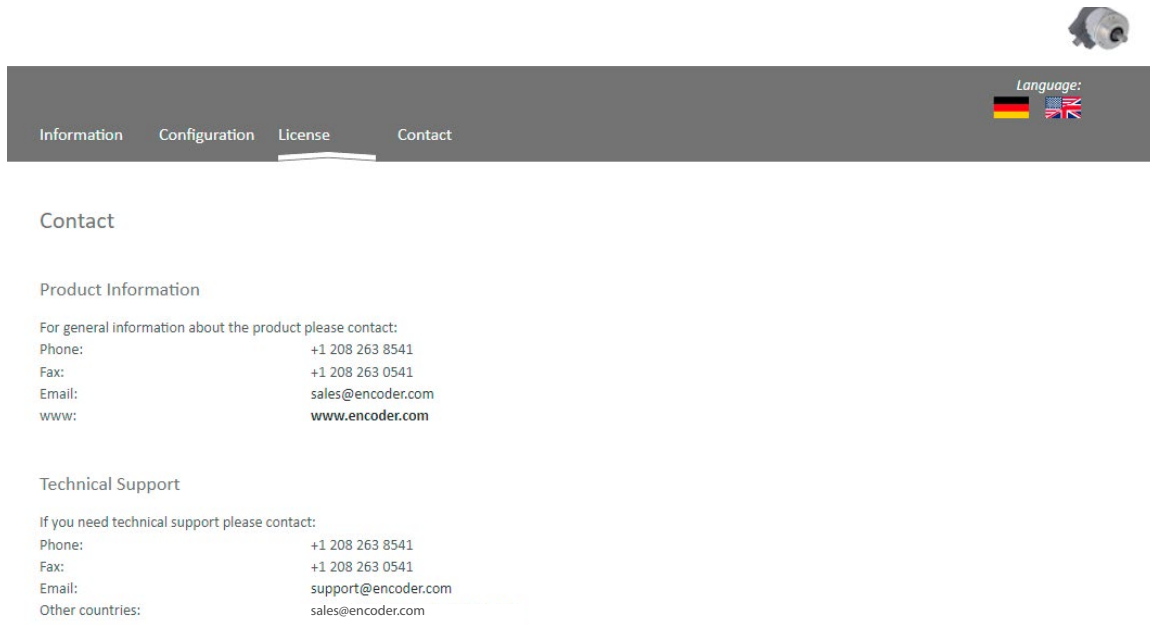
Language:

Information Configuration License Contact

Contact

Product Information

For general information about the product please contact:

| | |
|---|---|
| Phone: | +1 208 263 8541 |
| Fax: | +1 208 263 0541 |
| Email: | sales@encoder.com |
| www: | **www.encoder.com** |

Technical Support

If you need technical support please contact:

| | |
|---|---|
| Phone: | +1 208 263 8541 |
| Fax: | +1 208 263 0541 |
| Email: | support@encoder.com |
| Other countries: | sales@encoder.com |